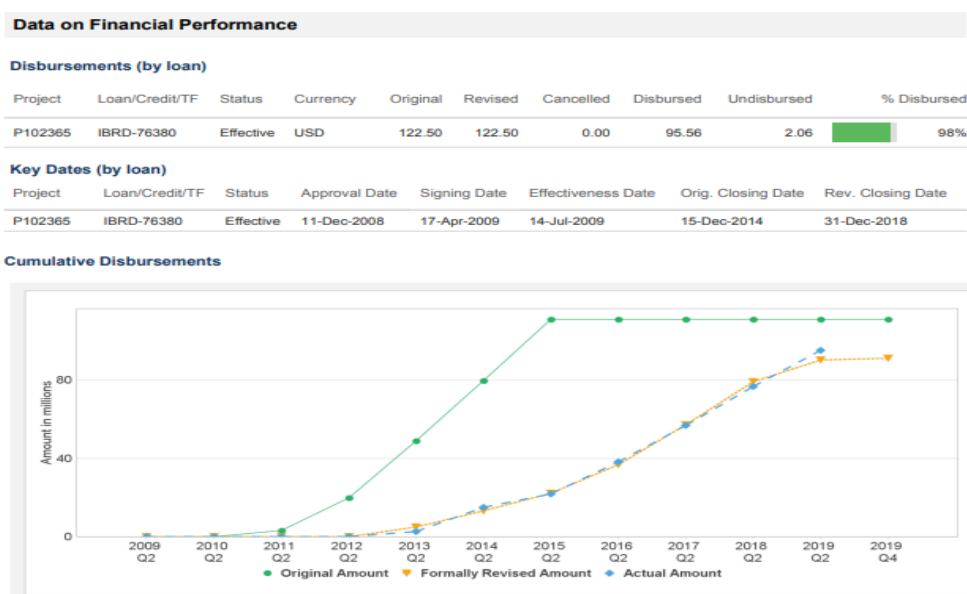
Data on Financial Performance

Disbursements (by loan)

| Project | Loan/Credit/TF | Status | Currency | Original | Revised | Cancelled | Disbursed | Undisbursed | % Disbursed |
|---|---|---|---|---|---|---|---|---|---|
| P102365 | IBRD-76380 | Effective | USD | 122.50 | 122.50 | 0.00 | 95.56 | 2.06 | 98% |

Key Dates (by loan)

| Project | Loan/Credit/TF | Status | Approval Date | Signing Date | Effectiveness Date | Orig. Closing Date | Rev. Closing Date |
|---|---|---|---|---|---|---|---|
| P102365 | IBRD-76380 | Effective | 11-Dec-2008 | 17-Apr-2009 | 14-Jul-2009 | 15-Dec-2014 | 31-Dec-2018 |

Cumulative Disbursements

Amount in millions

80
40
0

2009 Q2
2010 Q2
2011 Q2
2012 Q2
2013 Q2
2014 Q2
2015 Q2
2016 Q2
2017 Q2
2018 Q2
2019 Q2
2019 Q4

Original Amount
Formally Revised Amount
Actual Amount